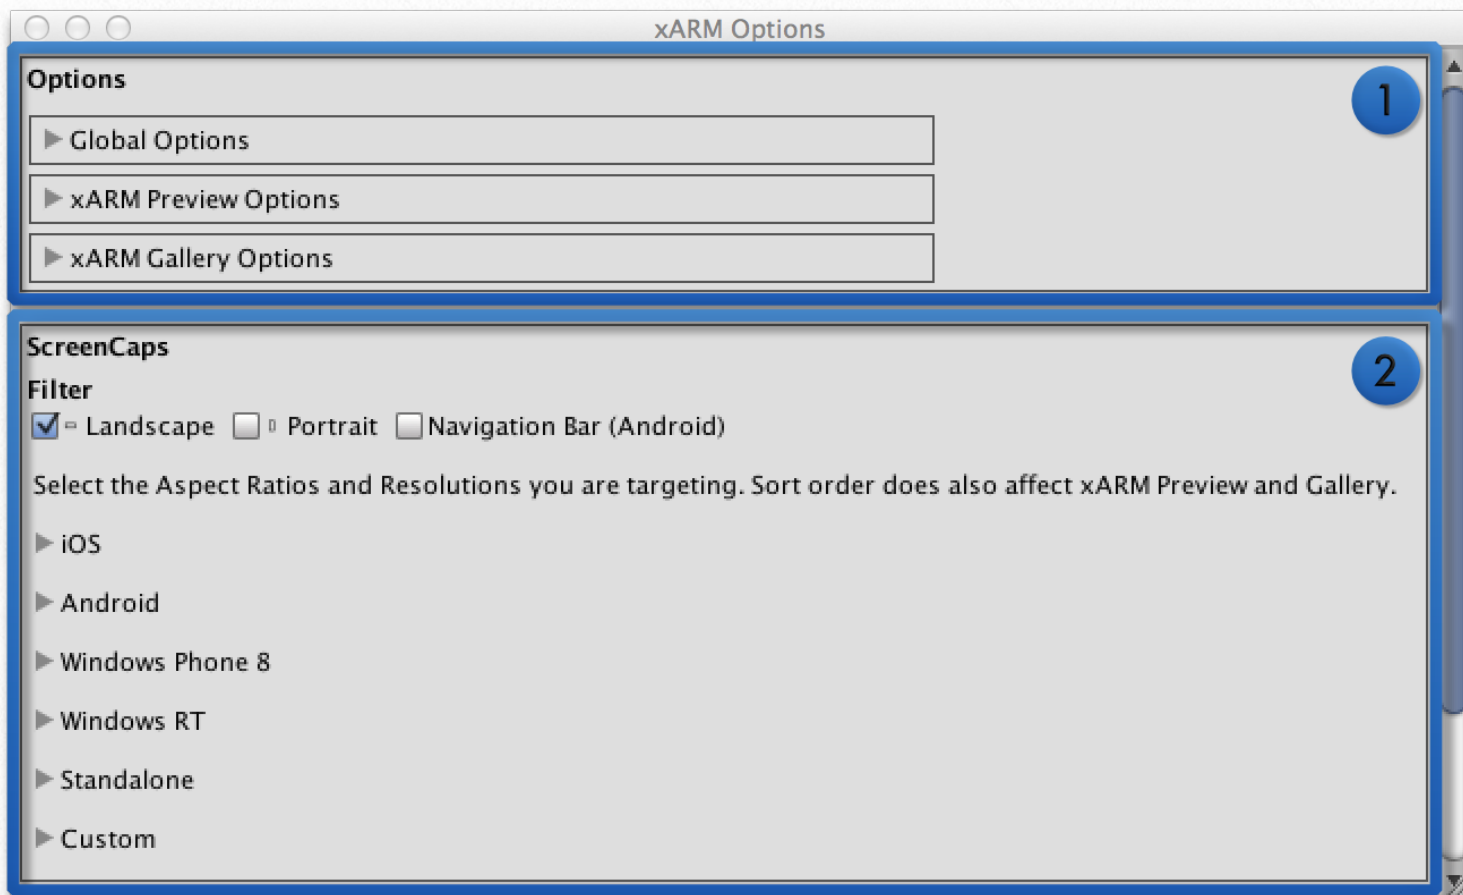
xARM Options

Options

1

Global Options

xARM Preview Options

xARM Gallery Options

ScreenCaps

2

Filter

Landscape Portrait Navigation Bar (Android)

Select the Aspect Ratios and Resolutions you are targeting. Sort order does also affect xARM Preview and Gallery.

iOS

Android

Windows Phone 8

Windows RT

Standalone

Custom